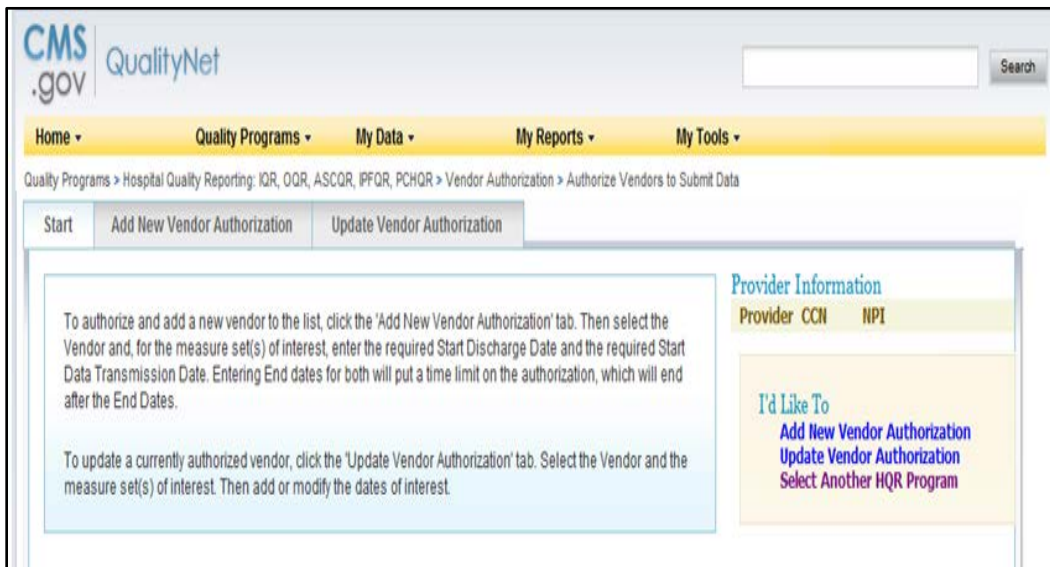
CMS .gov QualityNet

Search

Home ▾ Quality Programs ▾ My Data ▾ My Reports ▾ My Tools ▾

Quality Programs > Hospital Quality Reporting: IQR, OQR, ASCQR, IPFQR, PCHQR > Vendor Authorization > Authorize Vendors to Submit Data

Start | Add New Vendor Authorization | Update Vendor Authorization

To authorize and add a new vendor to the list, click the 'Add New Vendor Authorization' tab. Then select the Vendor and, for the measure set(s) of interest, enter the required Start Discharge Date and the required Start Data Transmission Date. Entering End dates for both will put a time limit on the authorization, which will end after the End Dates.

To update a currently authorized vendor, click the 'Update Vendor Authorization' tab. Select the Vendor and the measure set(s) of interest. Then add or modify the dates of interest.

Provider Information
Provider CCN NPI

I'd Like To
Add New Vendor Authorization
Update Vendor Authorization
Select Another HQR Program